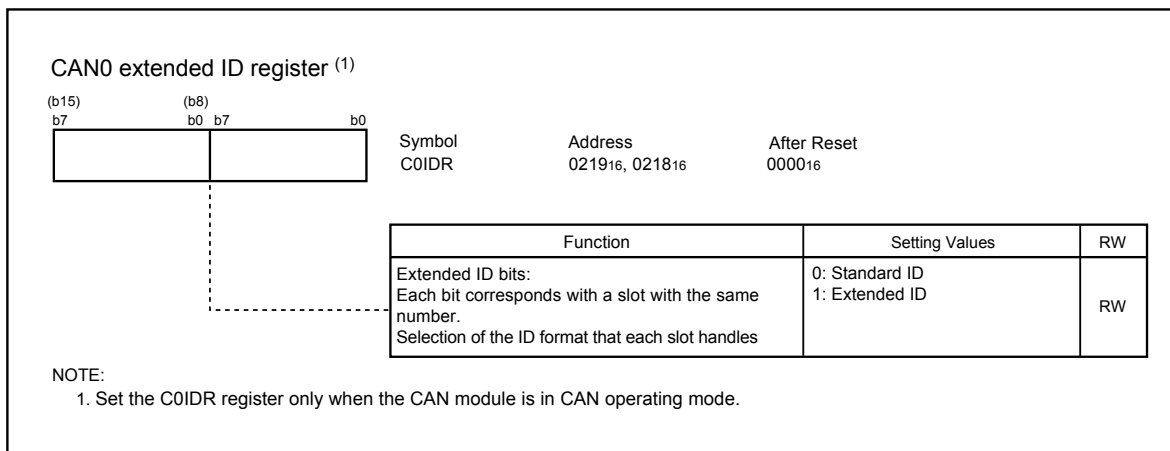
CAN0 extended ID register $^{(1)}$

(b15) (b8)
b7 b0 b7 b0

Symbol C0IDR
Address $0219_{16}$, $0218_{16}$
After Reset $0000_{16}$

| Function | Setting Values | RW |
|---|---|---|
| Extended ID bits: Each bit corresponds with a slot with the same number. Selection of the ID format that each slot handles | 0: Standard ID 1: Extended ID | RW |

NOTE:
1. Set the C0IDR register only when the CAN module is in CAN operating mode.